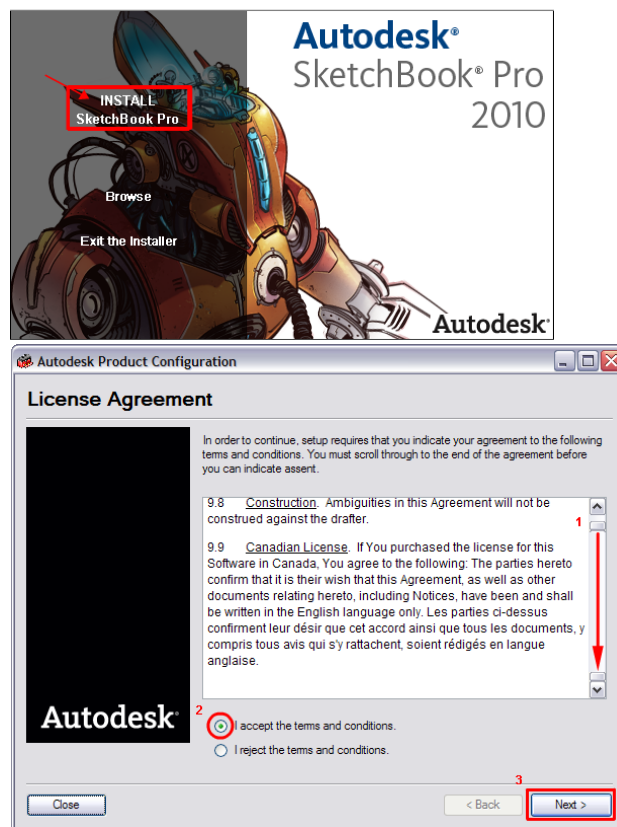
Autodesk®
SketchBook® Pro
2010

INSTALL
SketchBook Pro

Browse

Exit the Installer

Autodesk®

Autodesk Product Configuration

License Agreement

In order to continue, setup requires that you indicate your agreement to the following terms and conditions. You must scroll through to the end of the agreement before you can indicate assent.

9.8 Construction. Ambiguities in this Agreement will not be construed against the drafter.

9.9 Canadian License. If You purchased the license for this Software in Canada, You agree to the following: The parties hereto confirm that it is their wish that this Agreement, as well as other documents relating hereto, including Notices, have been and shall be written in the English language only. Les parties ci-dessus confirment leur désir que cet accord ainsi que tous les documents, y compris tous avis qui s'y rattachent, soient rédigés en langue anglaise.

1

Autodesk®

2

I accept the terms and conditions.

I reject the terms and conditions.

3

Close

< Back

Next >